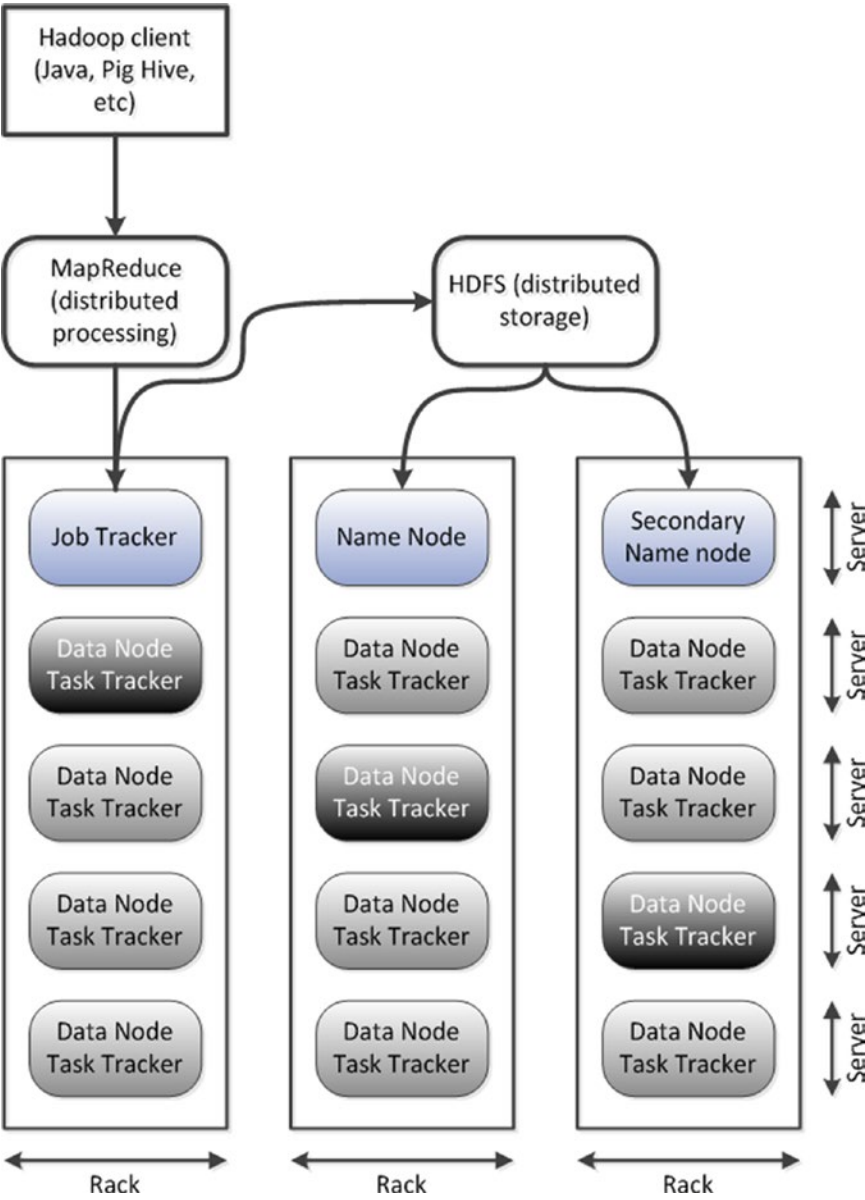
Hadoop client (Java, Pig Hive, etc)

MapReduce (distributed processing)

HDFS (distributed storage)

Job Tracker

Data Node Task Tracker

Data Node Task Tracker

Data Node Task Tracker

Data Node Task Tracker

Rack

Name Node

Data Node Task Tracker

Data Node Task Tracker

Data Node Task Tracker

Data Node Task Tracker

Rack

Secondary Name node

Data Node Task Tracker

Data Node Task Tracker

Data Node Task Tracker

Data Node Task Tracker

Rack

Server

Server

Server

Server

Server